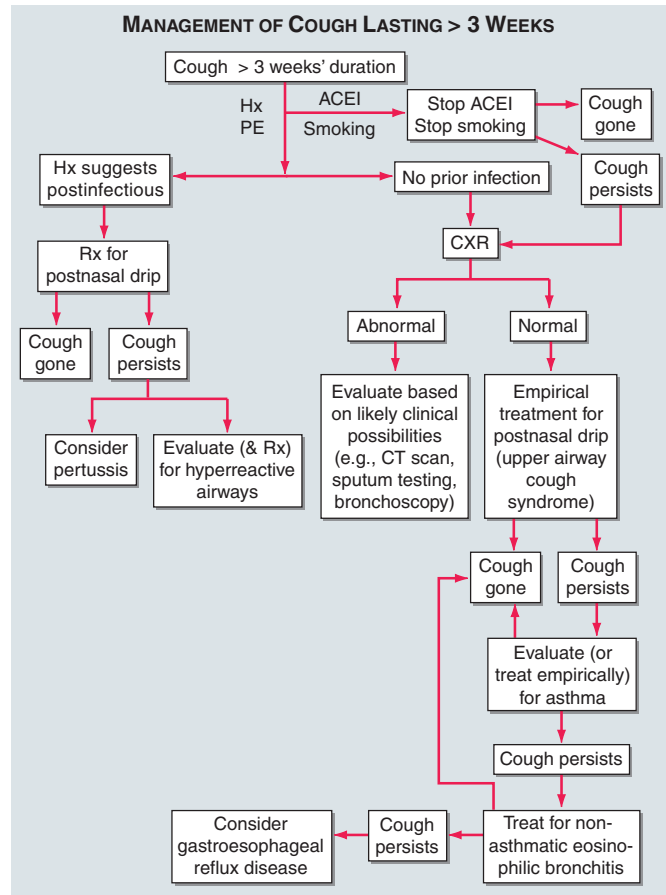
MANAGEMENT OF COUGH LASTING > 3 WEEKS

Cough > 3 weeks' duration

Hx
PE

ACEI
Smoking

Stop ACEI
Stop smoking

Cough gone

Cough persists

Hx suggests postinfectious

No prior infection

CXR

Rx for postnasal drip

Cough gone

Cough persists

Consider pertussis

Evaluate (& Rx) for hyperreactive airways

Abnormal

Normal

Evaluate based on likely clinical possibilities (e.g., CT scan, sputum testing, bronchoscopy)

Empirical treatment for postnasal drip (upper airway cough syndrome)

Cough gone

Cough persists

Evaluate (or treat empirically) for asthma

Cough persists

Treat for non-asthmatic eosinophilic bronchitis

Cough persists

Consider gastroesophageal reflux disease